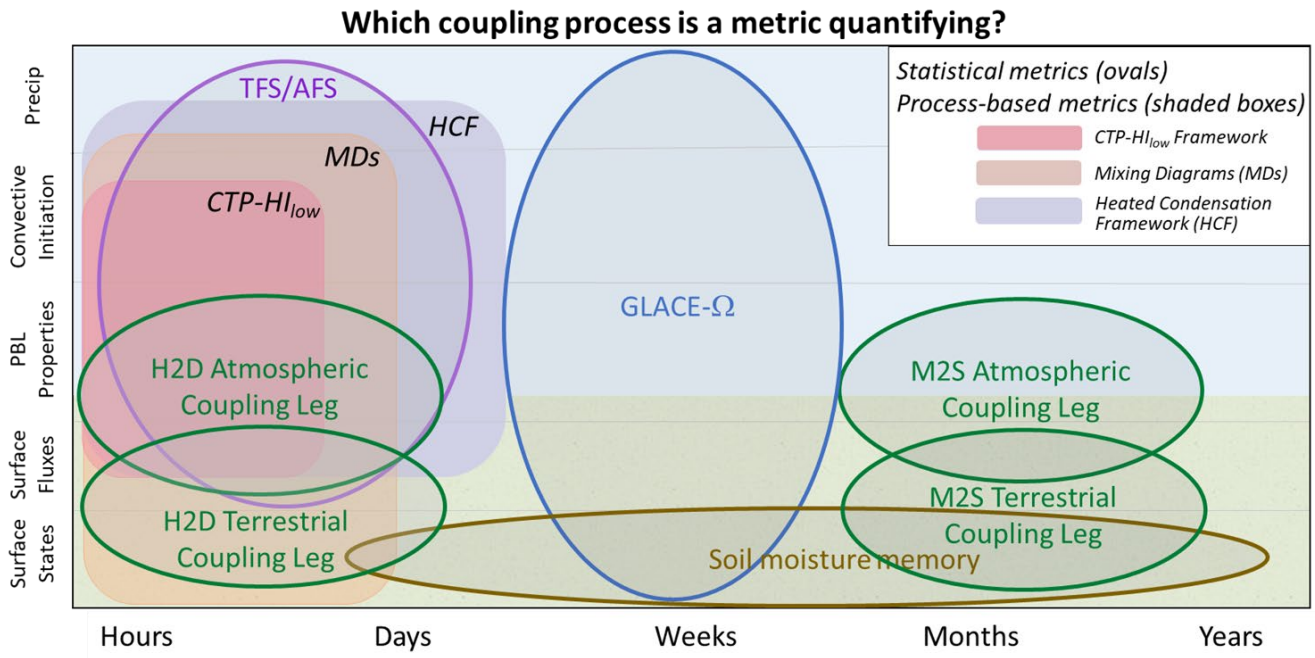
Which coupling process is a metric quantifying?

Statistical metrics (ovals)
Process-based metrics (shaded boxes)
CTP-HI$_{low}$ Framework
Mixing Diagrams (MDs)
Heated Condensation Framework (HCF)

Precip
Convective Initiation
PBL Properties
Surface Fluxes
Surface States

TFS/AFS
HCF
MDs
CTP-HI$_{low}$
GLACE-Ω
H2D Atmospheric Coupling Leg
H2D Terrestrial Coupling Leg
M2S Atmospheric Coupling Leg
M2S Terrestrial Coupling Leg
Soil moisture memory

Hours
Days
Weeks
Months
Years